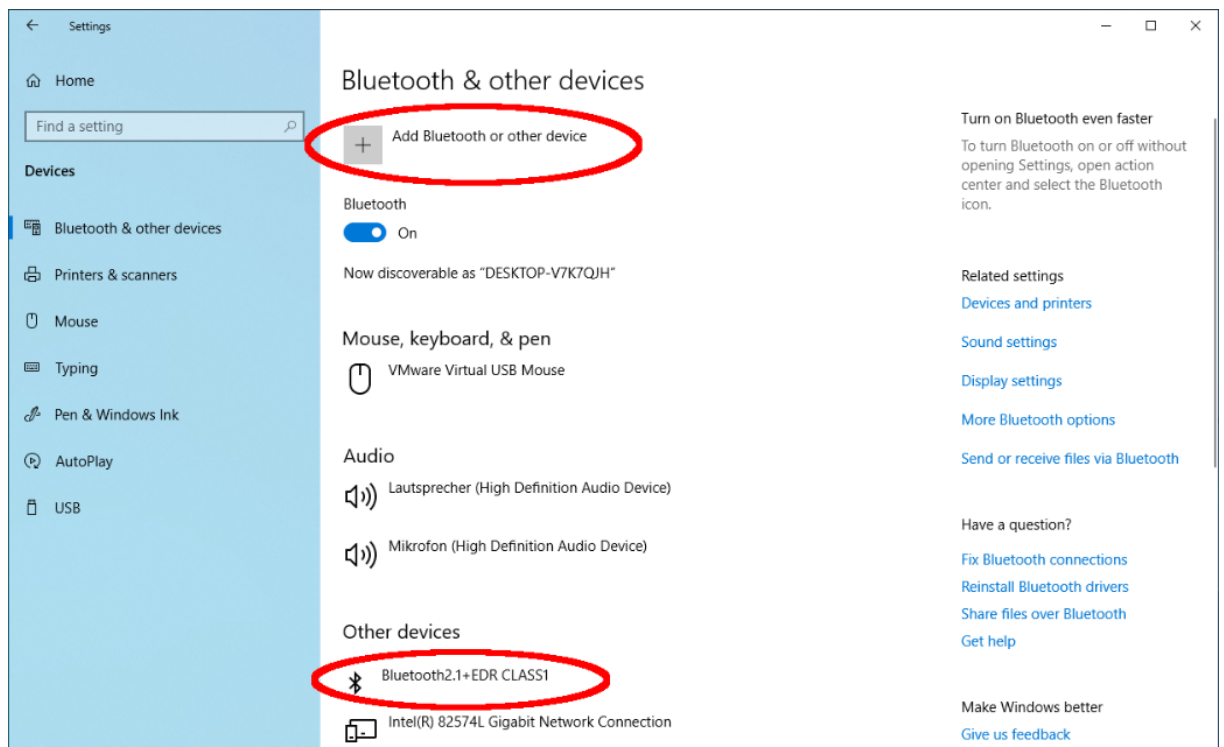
Settings

Home

Find a setting

Devices

Bluetooth & other devices

Printers & scanners

Mouse

Typing

Pen & Windows Ink

AutoPlay

USB

Bluetooth & other devices

Add Bluetooth or other device

Bluetooth

On

Now discoverable as "DESKTOP-V7K7QJH"

Mouse, keyboard, & pen

VMware Virtual USB Mouse

Audio

Lautsprecher (High Definition Audio Device)

Mikrofon (High Definition Audio Device)

Other devices

Bluetooth2.1+EDR CLASS1

Intel(R) 82574L Gigabit Network Connection

Turn on Bluetooth even faster

To turn Bluetooth on or off without opening Settings, open action center and select the Bluetooth icon.

Related settings

Devices and printers

Sound settings

Display settings

More Bluetooth options

Send or receive files via Bluetooth

Have a question?

Fix Bluetooth connections

Reinstall Bluetooth drivers

Share files over Bluetooth

Get help

Make Windows better

Give us feedback